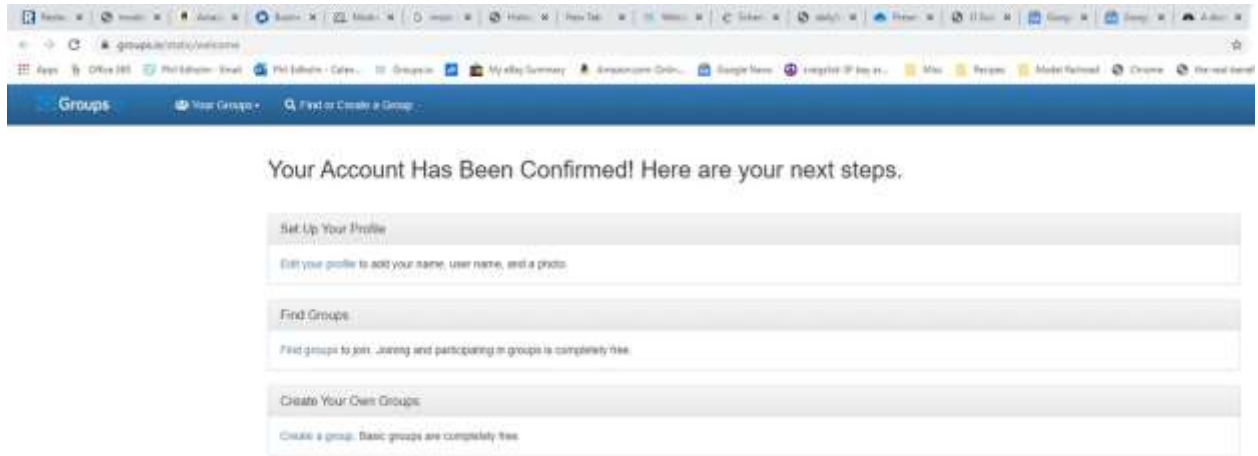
groups.io/static/welcome

Apps Office 365 Phil Edholm - Email Phil Edholm - Calen... Groups.io My eBay Summary Amazon.com Onlin... Google News Misc Recipes Model Railroad Chrome

Groups Your Groups Find or Create a Group

Your Account Has Been Confirmed! Here are your next steps.

Set Up Your Profile

Edit your profile to add your name, user name, and a photo.

Find Groups

Find groups to join. Joining and participating in groups is completely free.

Create Your Own Groups

Create a group. Basic groups are completely free.